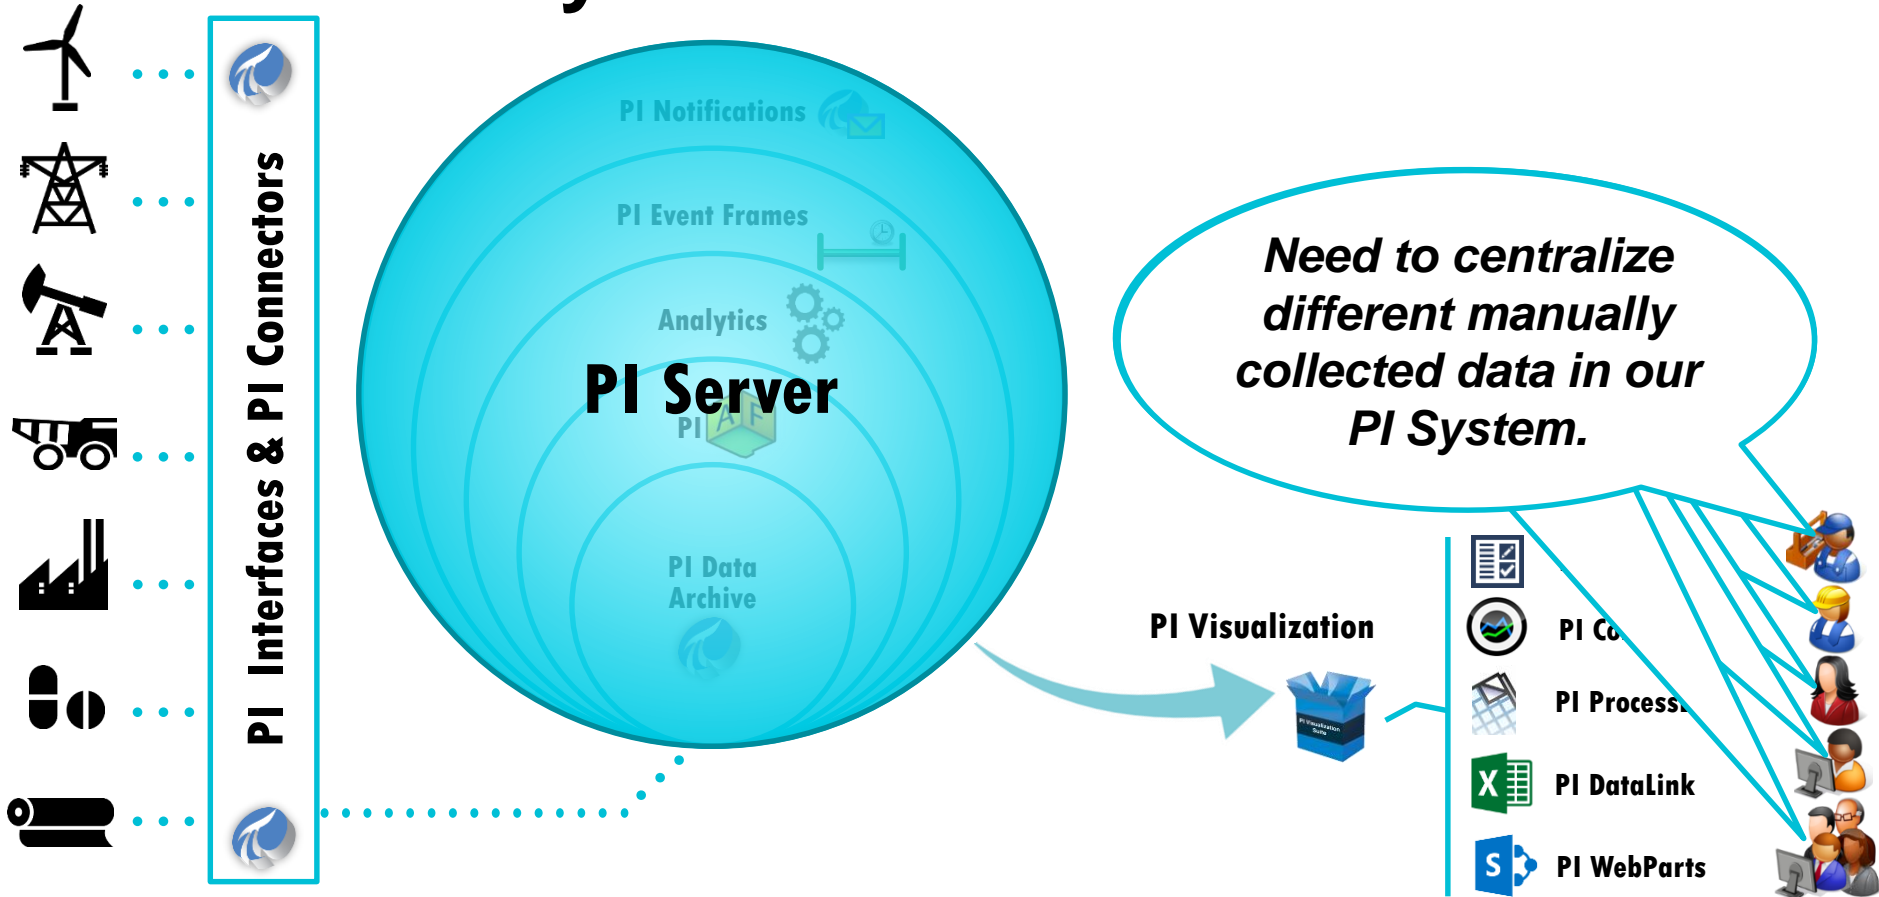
PI Interfaces & PI Connectors

PI Notifications

PI Event Frames

Analytics

PI Server

PI AF

PI Data Archive

PI Visualization

PI Visualization Suite

Need to centralize different manually collected data in our PI System.

PI Co

PI Process

PI DataLink

PI WebParts